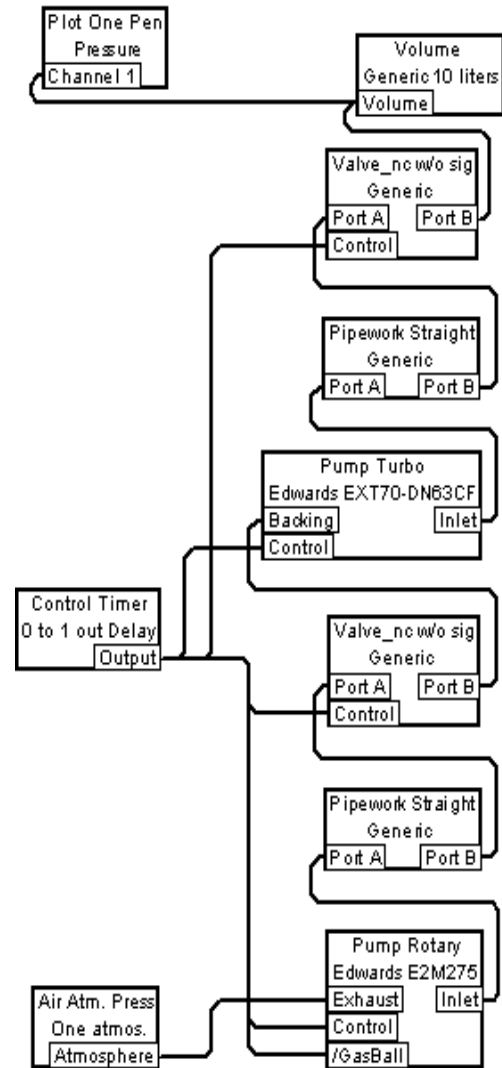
Plot One Pen
Pressure
Channel 1

Volume
Generic 10 liters
Volume

Valve_nc w/o sig
Generic
Port A
Port B
Control

Pipework Straight
Generic
Port A
Port B

Pump Turbo
Edwards EXT70-DN63CF
Backing
Inlet
Control

Control Timer
0 to 1 out Delay
Output

Valve_nc w/o sig
Generic
Port A
Port B
Control

Pipework Straight
Generic
Port A
Port B

Pump Rotary
Edwards E2M275
Exhaust
Inlet
Control
/GasBall

Air Atm. Press
One atmos.
Atmosphere